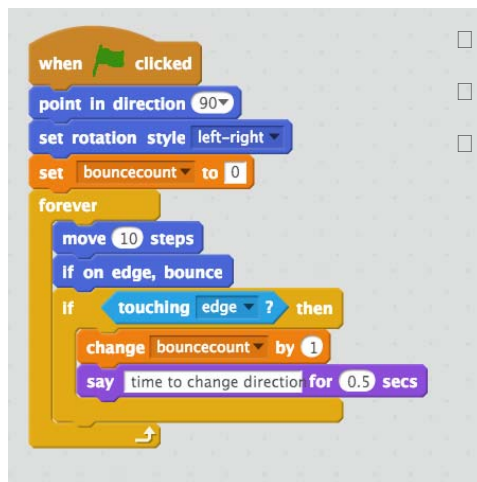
when clicked
point in direction 90
set rotation style left-right
set bouncecount to 0
forever
move 10 steps
if on edge, bounce
if touching edge ? then
change bouncecount by 1
say time to change directio for 0.5 secs